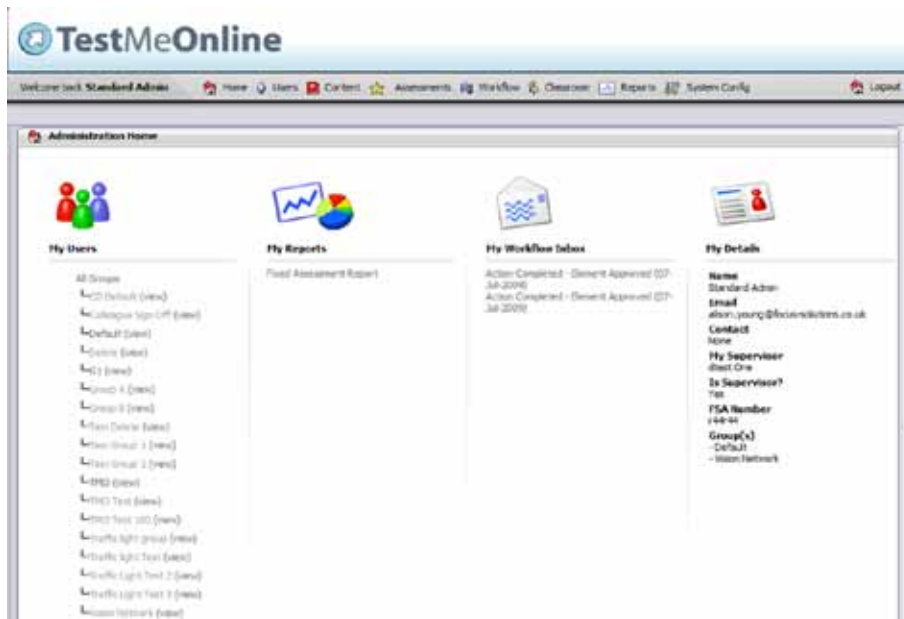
TestMeOnline

Welcome back Standard Admin | Home | Users | Content | Assessments | Workflow | Classroom | Reports | System Config | Logout

Administration Home

My Users

All Groups
└CD Default [view]
└Catalogue Sign Off [view]
└Default [view]
└Delete [view]
└G1 [view]
└Group A [view]
└Group B [view]
└Test Delete [view]
└Test Group 1 [view]
└Test Group 2 [view]
└TMO [view]
└TMO Test [view]
└TMO Test 100 [view]
└Traffic light group [view]
└Traffic light Test [view]
└Traffic Light Test 2 [view]
└Traffic Light Test 3 [view]
└Vision Network [view]

My Reports

Fixed Assessment Report

My Workflow Inbox

Action Completed - Element Approved (07-Jul-2009)
Action Completed - Element Approved (07-Jul-2009)

My Details

Name
Standard Admin
Email
alison.young@focussolutions.co.uk
Contact
None
My Supervisor
Blast One
Is Supervisor?
Yes
FSA Number
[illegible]
Group(s)
- Default
- Vision Network